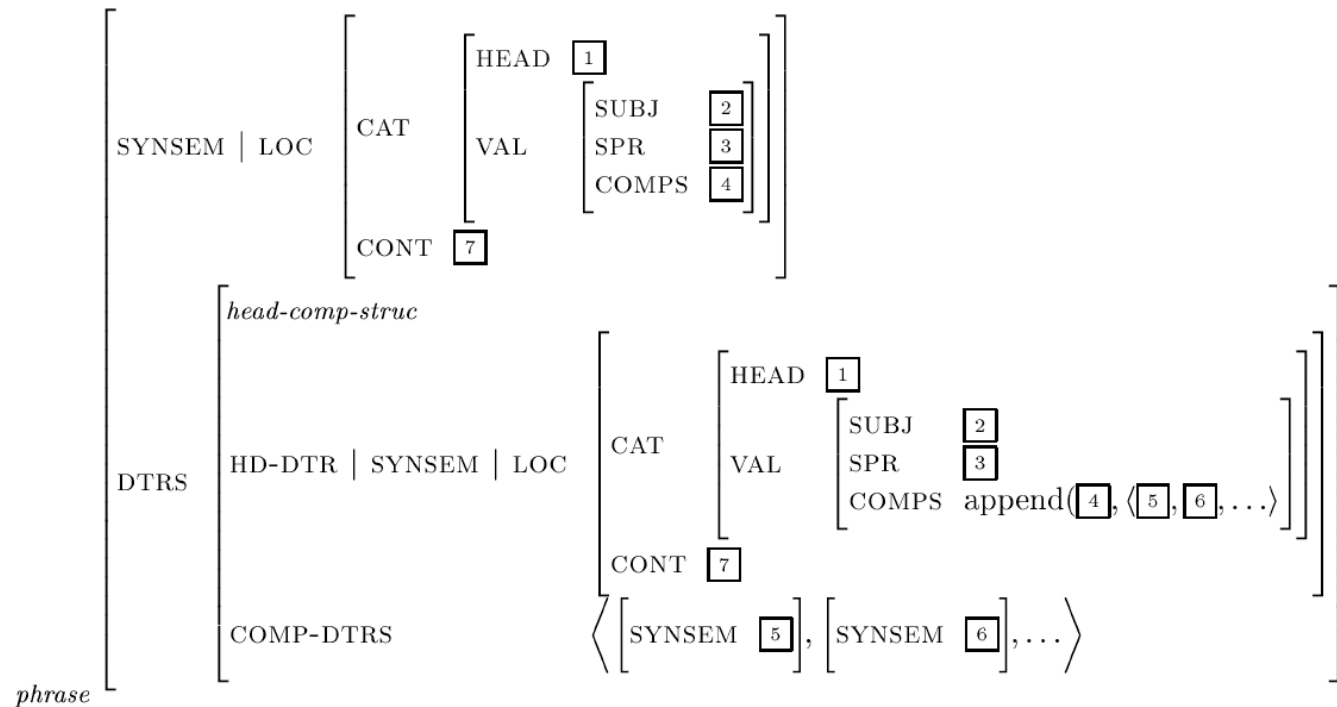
SYNSEM | LOC CAT HEAD $\boxed{1}$
VAL SUBJ $\boxed{2}$
SPR $\boxed{3}$
COMPS $\boxed{4}$
CONT $\boxed{7}$

DTRS *head-comp-struc*
HD-DTR | SYNSEM | LOC CAT HEAD $\boxed{1}$
VAL SUBJ $\boxed{2}$
SPR $\boxed{3}$
COMPS append($\boxed{4}$, $\langle\boxed{5}, \boxed{6}, \ldots\rangle$
CONT $\boxed{7}$
COMP-DTRS $\left\langle \left[\text{SYNSEM } \boxed{5}\right], \left[\text{SYNSEM } \boxed{6}\right], \ldots \right\rangle$

*phrase*